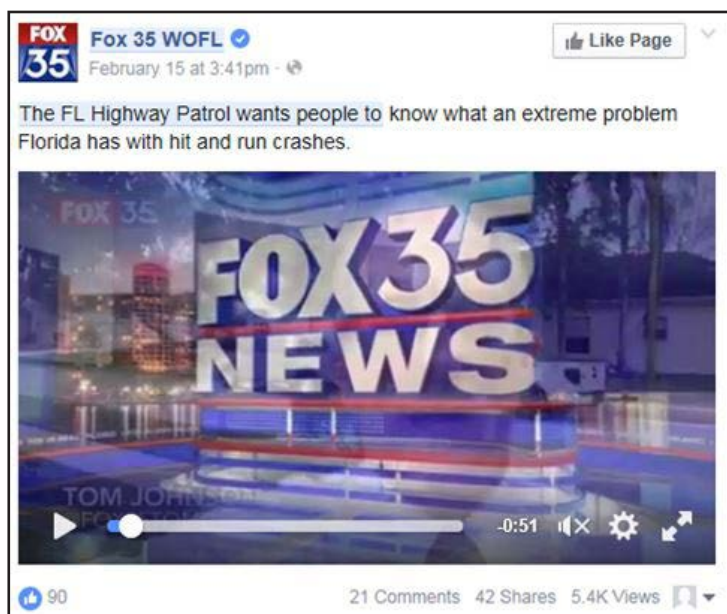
FOX 35

Fox 35 WOFL
February 15 at 3:41pm ·

Like Page

The FL Highway Patrol wants people to know what an extreme problem Florida has with hit and run crashes.

FOX 35

FOX 35 NEWS

TOM JOHNSON
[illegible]

-0:51

90

21 Comments 42 Shares 5.4K Views